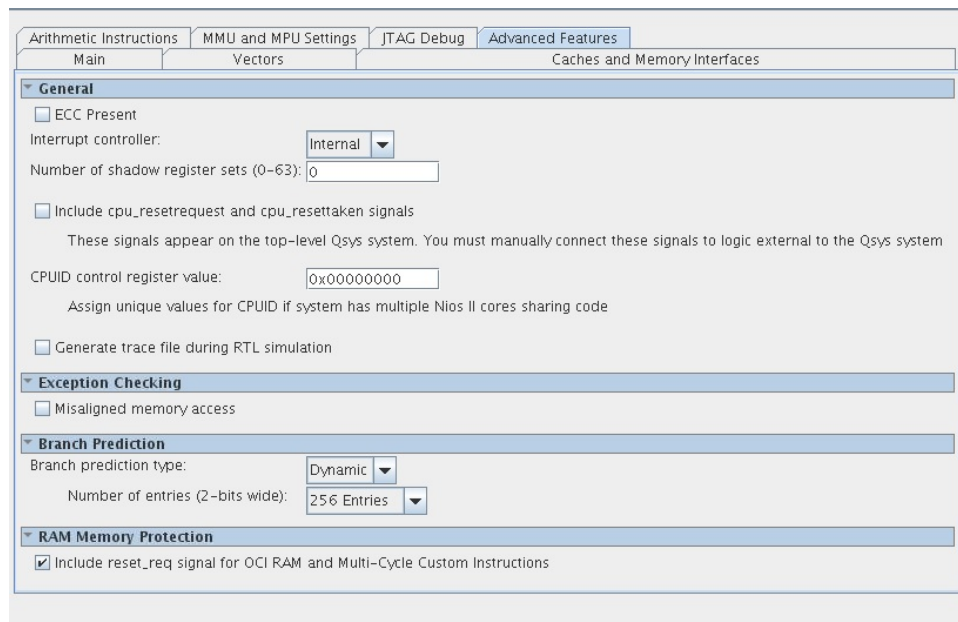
Arithmetic Instructions | MMU and MPU Settings | JTAG Debug | Advanced Features
Main | Vectors | Caches and Memory Interfaces

General

ECC Present

Interrupt controller: Internal

Number of shadow register sets (0-63): 0

Include cpu_resetrequest and cpu_resettaken signals

These signals appear on the top-level Qsys system. You must manually connect these signals to logic external to the Qsys system

CPUID control register value: 0x00000000

Assign unique values for CPUID if system has multiple Nios II cores sharing code

Generate trace file during RTL simulation

Exception Checking

Misaligned memory access

Branch Prediction

Branch prediction type: Dynamic

Number of entries (2-bits wide): 256 Entries

RAM Memory Protection

Include reset_req signal for OCI RAM and Multi-Cycle Custom Instructions